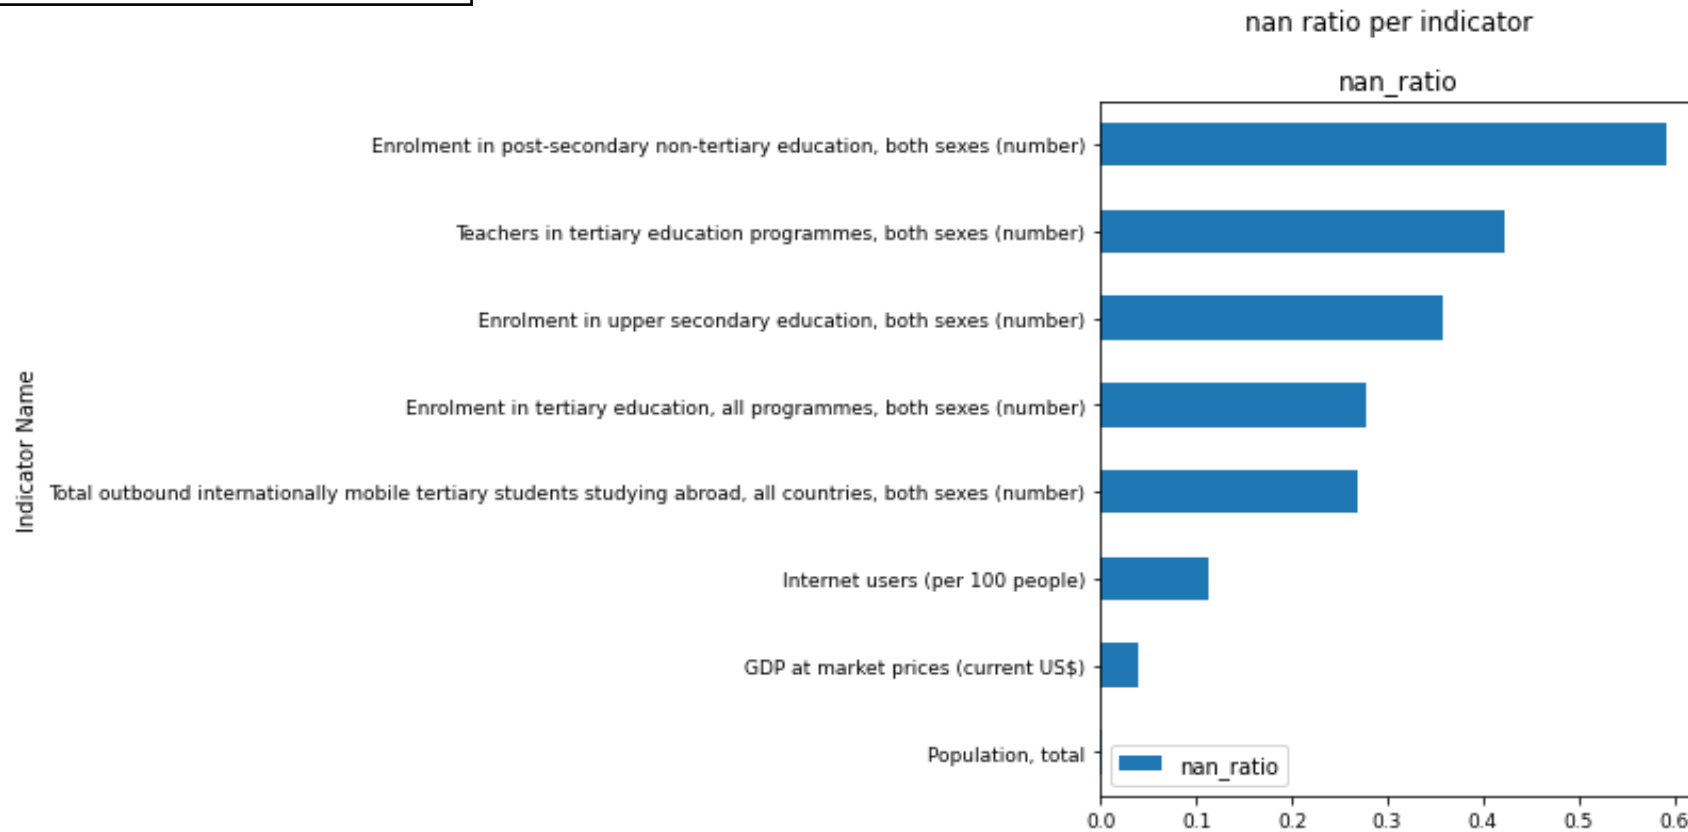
nan ratio per indicator

nan_ratio

Indicator Name

Enrolment in post-secondary non-tertiary education, both sexes (number)

Teachers in tertiary education programmes, both sexes (number)

Enrolment in upper secondary education, both sexes (number)

Enrolment in tertiary education, all programmes, both sexes (number)

Total outbound internationally mobile tertiary students studying abroad, all countries, both sexes (number)

Internet users (per 100 people)

GDP at market prices (current US$)

Population, total

nan_ratio

0.0 0.1 0.2 0.3 0.4 0.5 0.6